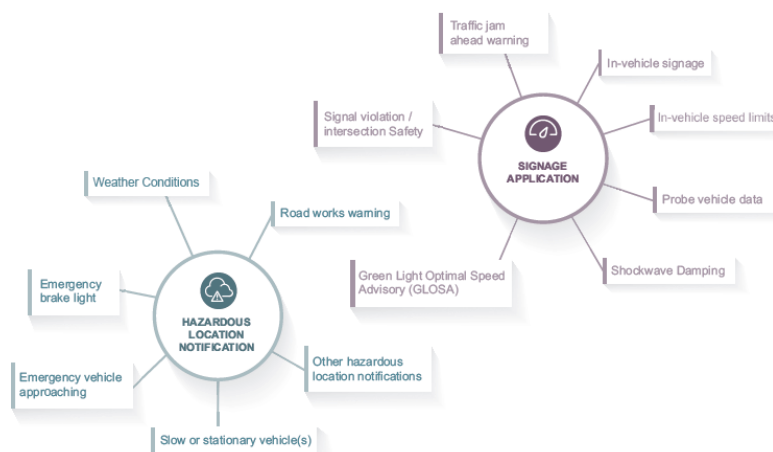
Traffic jam ahead warning

In-vehicle signage

Signal violation / intersection Safety

SIGNAGE APPLICATION

In-vehicle speed limits

Probe vehicle data

Green Light Optimal Speed Advisory (GLOSA)

Shockwave Damping

Weather Conditions

Road works warning

Emergency brake light

HAZARDOUS LOCATION NOTIFICATION

Emergency vehicle approaching

Other hazardous location notifications

Slow or stationary vehicle(s)